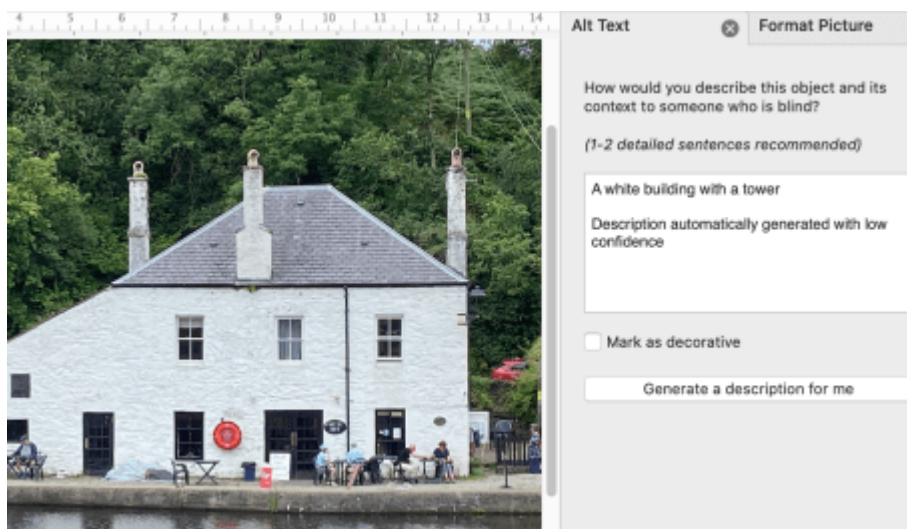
4 5 6 7 8 9 10 11 12 13 14

Alt Text

Format Picture

How would you describe this object and its context to someone who is blind?

(1-2 detailed sentences recommended)

A white building with a tower

Description automatically generated with low confidence

Mark as decorative

Generate a description for me